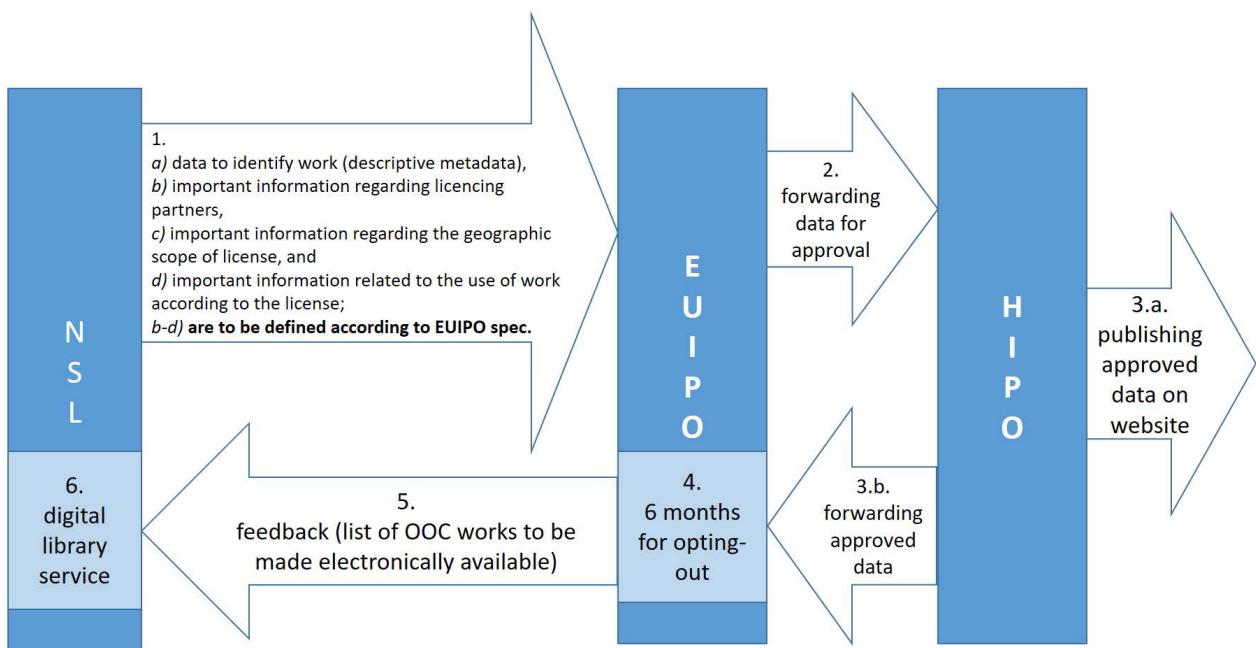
N
S
L

6.
digital
library
service

1.
*a)* data to identify work (descriptive metadata),
*b)* important information regarding licencing partners,
*c)* important information regarding the geographic scope of license, and
*d)* important information related to the use of work according to the license;
***b-d)* are to be defined according to EUIPO spec.**

5.
feedback (list of OOC works to be made electronically available)

E
U
I
P
O

4.
6 months for opting-out

2.
forwarding data for approval

3.b.
forwarding approved data

H
I
P
O

3.a.
publishing approved data on website